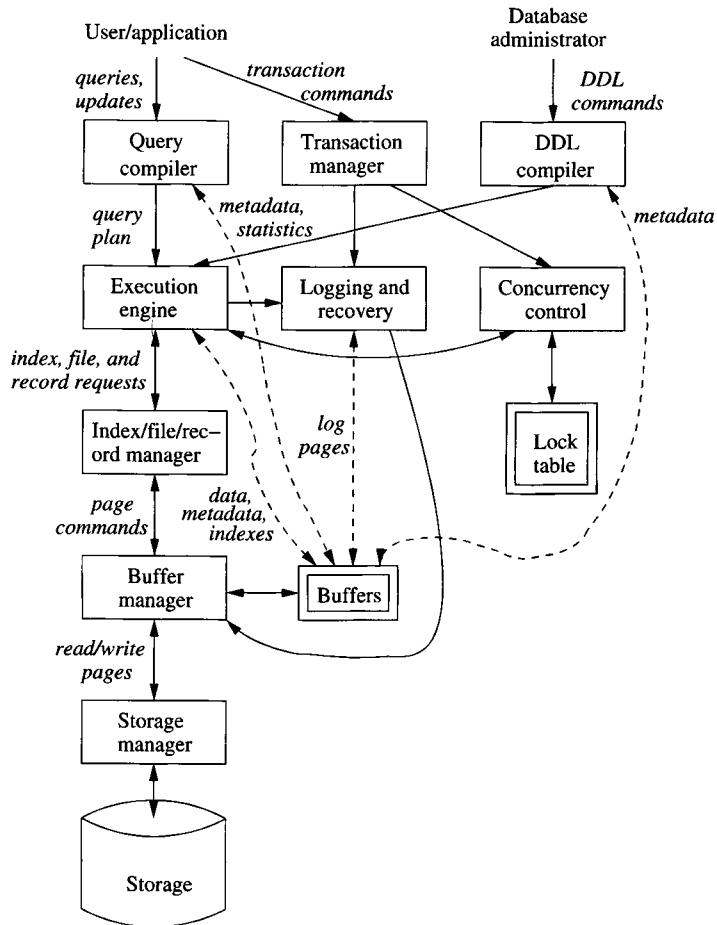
User/application

Database administrator

queries, updates

transaction commands

DDL commands

Query compiler

Transaction manager

DDL compiler

query plan

metadata, statistics

metadata

Execution engine

Logging and recovery

Concurrency control

index, file, and record requests

Lock table

Index/file/record manager

log pages

page commands

data, metadata, indexes

Buffer manager

Buffers

read/write pages

Storage manager

Storage